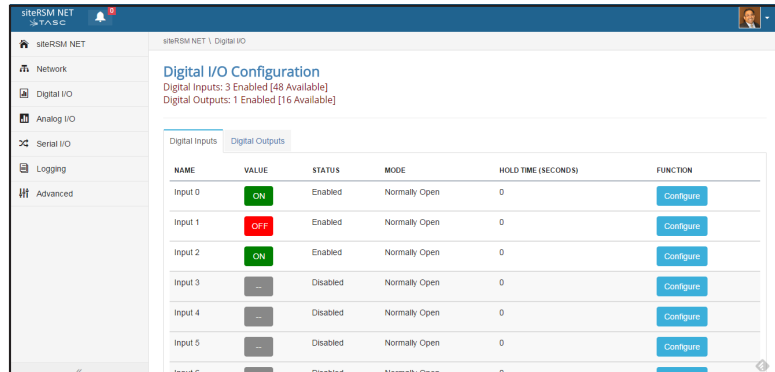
siteRSM NET
TASC
0

siteRSM NET
Network
Digital I/O
Analog I/O
Serial I/O
Logging
Advanced

siteRSM NET \ Digital I/O

Digital I/O Configuration
Digital Inputs: 3 Enabled [48 Available]
Digital Outputs: 1 Enabled [16 Available]

Digital Inputs
Digital Outputs

| NAME | VALUE | STATUS | MODE | HOLD TIME (SECONDS) | FUNCTION |
|---|---|---|---|---|---|
| Input 0 | ON | Enabled | Normally Open | 0 | Configure |
| Input 1 | OFF | Enabled | Normally Open | 0 | Configure |
| Input 2 | ON | Enabled | Normally Open | 0 | Configure |
| Input 3 | -- | Disabled | Normally Open | 0 | Configure |
| Input 4 | -- | Disabled | Normally Open | 0 | Configure |
| Input 5 | -- | Disabled | Normally Open | 0 | Configure |
| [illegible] | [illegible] | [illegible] | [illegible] | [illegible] | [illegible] |

«